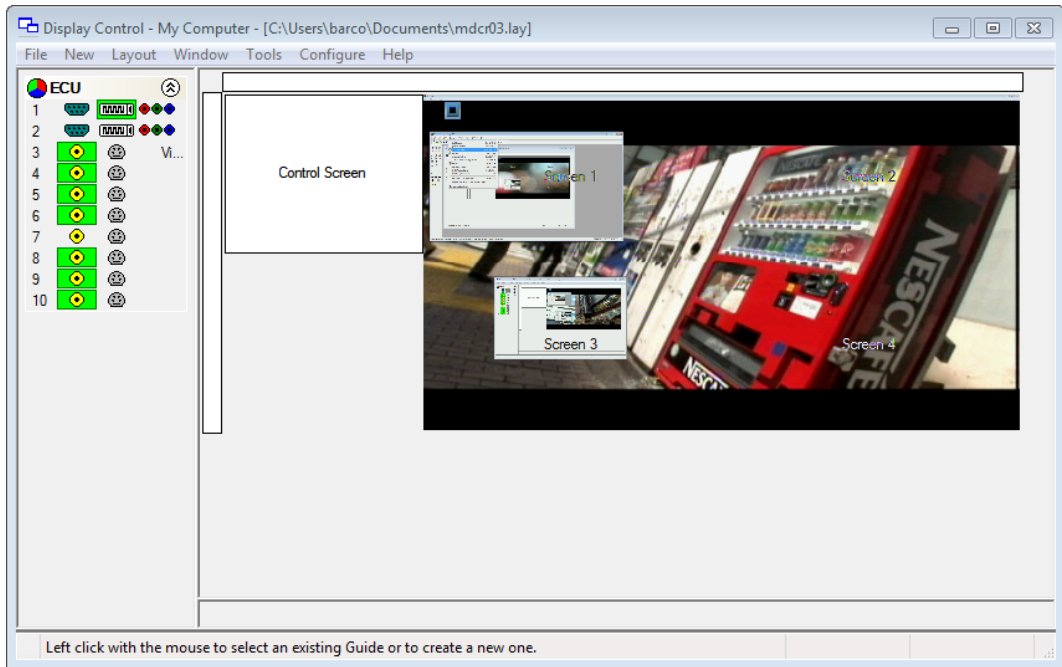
Display Control - My Computer - [C:\Users\barco\Documents\mdcr03.lay]

File New Layout Window Tools Configure Help

ECU

1
2
3 Vi...
4
5
6
7
8
9
10

Control Screen

Screen 1

Screen 2

Screen 3

Screen 4

NESCAFE

Left click with the mouse to select an existing Guide or to create a new one.